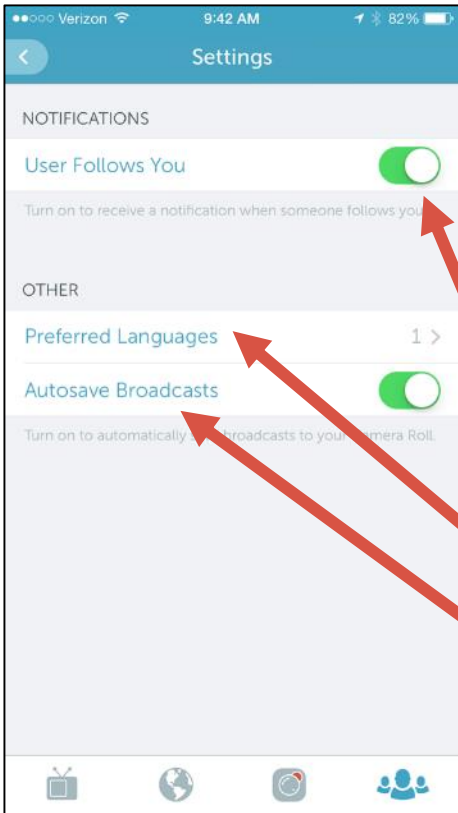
●●○○○ Verizon 9:42 AM 82%

Settings

NOTIFICATIONS

User Follows You

Turn on to receive a notification when someone follows you

OTHER

Preferred Languages 1 >

Autosave Broadcasts

Turn on to automatically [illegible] broadcasts to your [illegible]amera Roll.